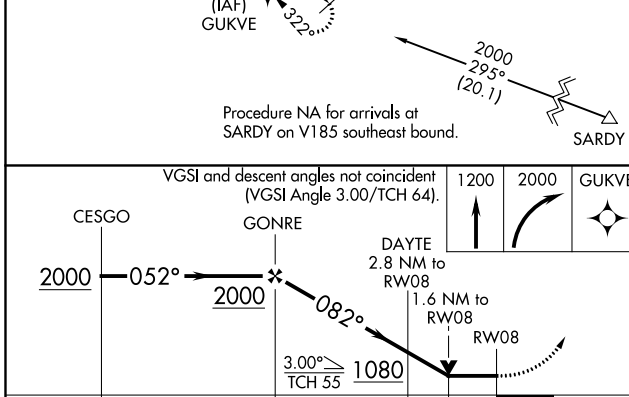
(IAF)
GUKVE
322°

2000
295°
(20.1)

Procedure NA for arrivals at SARDY on V185 southeast bound.

SARDY

VGSI and descent angles not coincident (VGSI Angle 3.00/TCH 64).

1200
2000
GUKVE

CESGO
GONRE
DAYTE
2.8 NM to
RW08

2000
052°
2000
082°
1.6 NM to
RW08
RW08

3.00°
TCH 55
1080